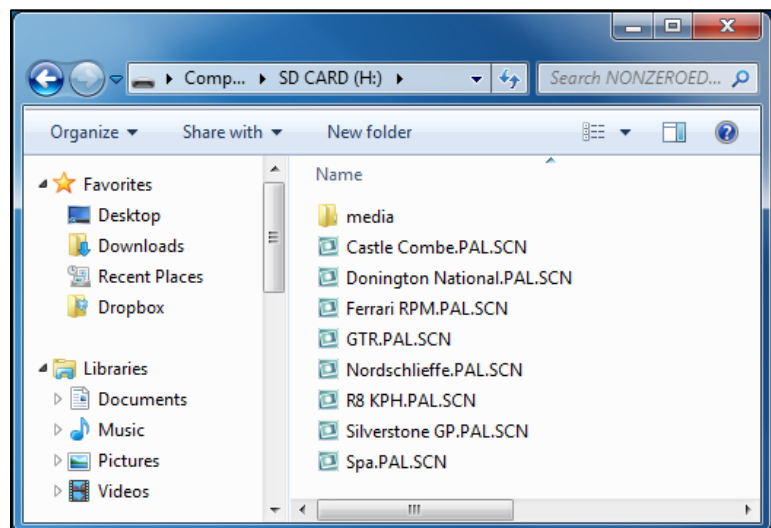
Comp... ▸ SD CARD (H:) ▸

Search NONZEROED...

Organize ▾
Share with ▾
New folder

Favorites
Desktop
Downloads
Recent Places
Dropbox

Libraries
Documents
Music
Pictures
Videos

Name
media
Castle Combe.PAL.SCN
Donington National.PAL.SCN
Ferrari RPM.PAL.SCN
GTR.PAL.SCN
Nordschlieffe.PAL.SCN
R8 KPH.PAL.SCN
Silverstone GP.PAL.SCN
Spa.PAL.SCN